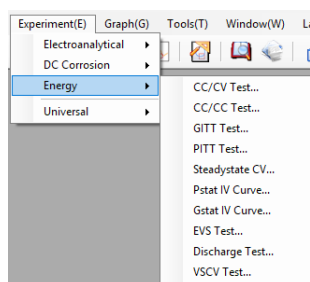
Experiment(E) Graph(G) Tools(T) Window(W) L

Electroanalytical ▸
DC Corrosion ▸
Energy ▸
Universal ▸

CC/CV Test...
CC/CC Test...
GITT Test...
PITT Test...
Steadystate CV...
Pstat IV Curve...
Gstat IV Curve...
EVS Test...
Discharge Test...
VSCV Test...